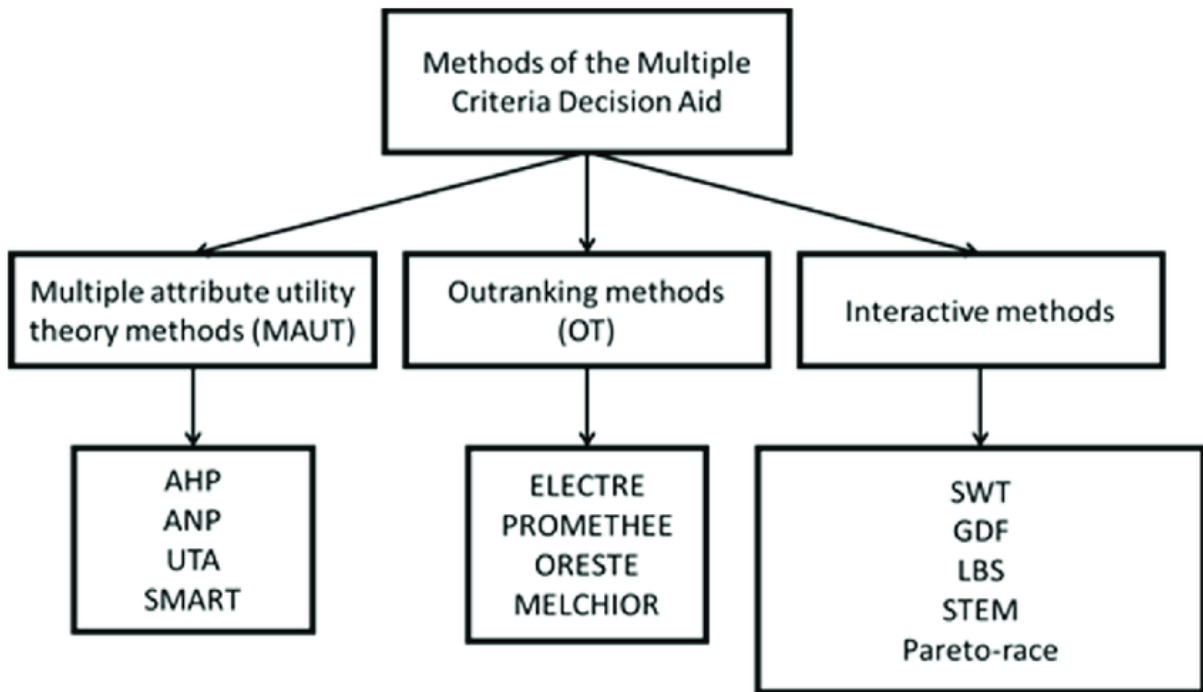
Methods of the Multiple Criteria Decision Aid

Multiple attribute utility theory methods (MAUT)

Outranking methods (OT)

Interactive methods

AHP
ANP
UTA
SMART

ELECTRE
PROMETHEE
ORESTE
MELCHIOR

SWT
GDF
LBS
STEM
Pareto-race